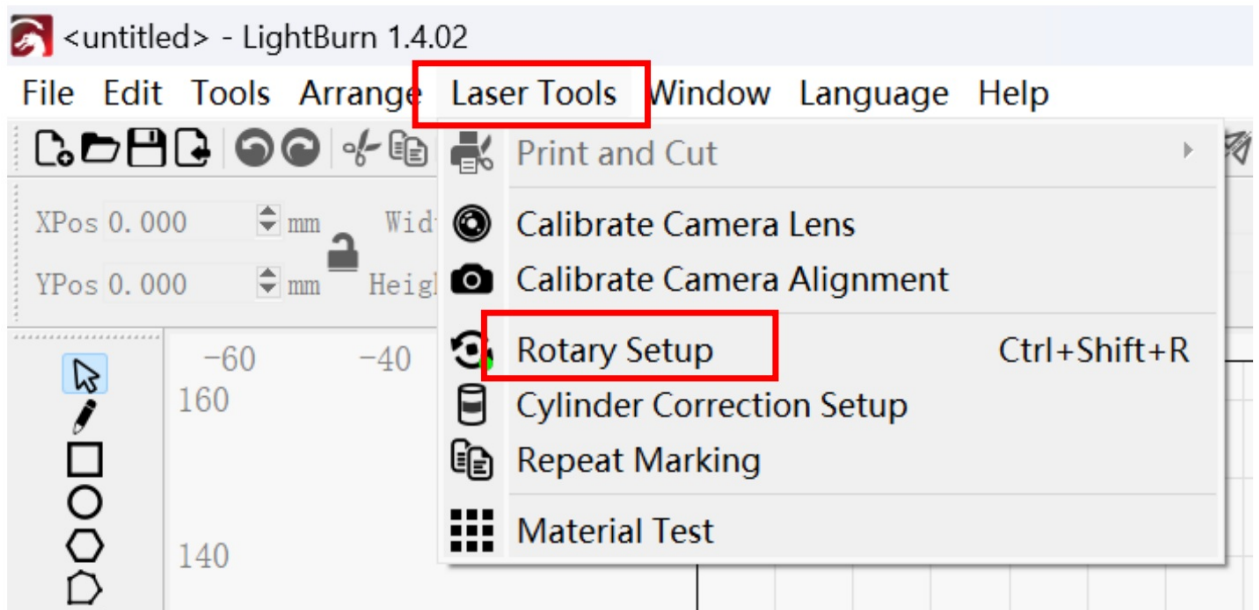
<untitled> - LightBurn 1.4.02

File Edit Tools Arrange Laser Tools Window Language Help

XPos 0.000 mm Widt
YPos 0.000 mm Heigh

-60 -40
160
140

Print and Cut
Calibrate Camera Lens
Calibrate Camera Alignment
Rotary Setup Ctrl+Shift+R
Cylinder Correction Setup
Repeat Marking
Material Test